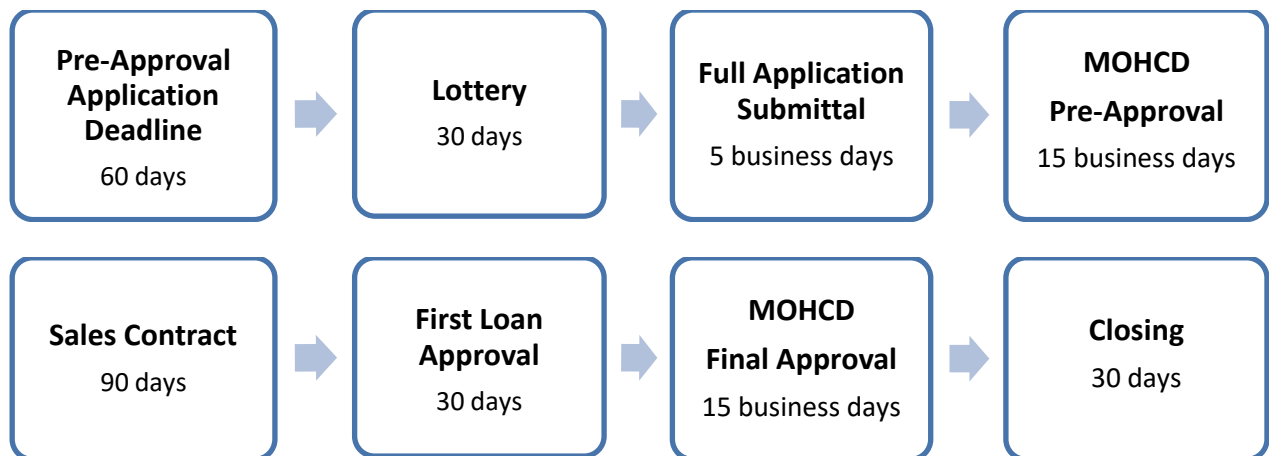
Pre-Approval Application Deadline
60 days

Lottery
30 days

Full Application Submittal
5 business days

MOHCD Pre-Approval
15 business days

Sales Contract
90 days

First Loan Approval
30 days

MOHCD Final Approval
15 business days

Closing
30 days